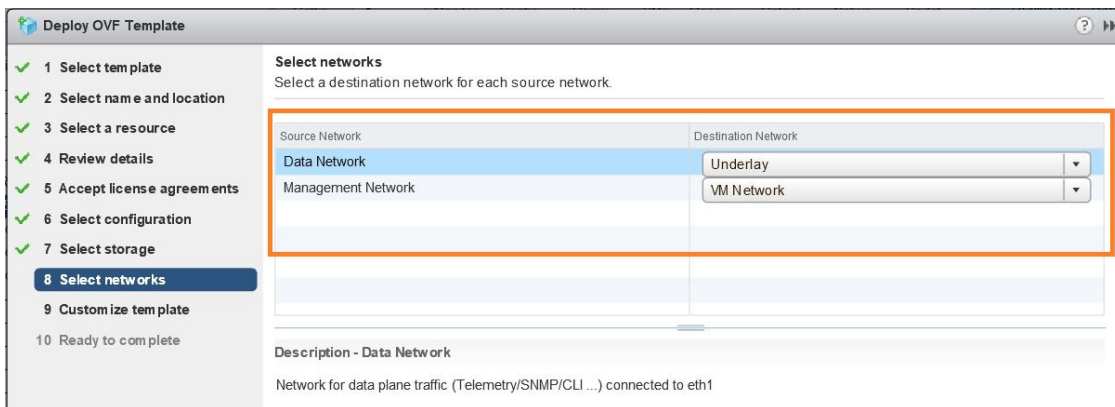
Deploy OVF Template

1 Select template
2 Select name and location
3 Select a resource
4 Review details
5 Accept license agreements
6 Select configuration
7 Select storage
8 Select networks
9 Customize template
10 Ready to complete

Select networks
Select a destination network for each source network.

| Source Network | Destination Network |
|---|---|
| Data Network | Underlay |
| Management Network | VM Network |

Description - Data Network

Network for data plane traffic (Telemetry/SNMP/CLI ...) connected to eth1